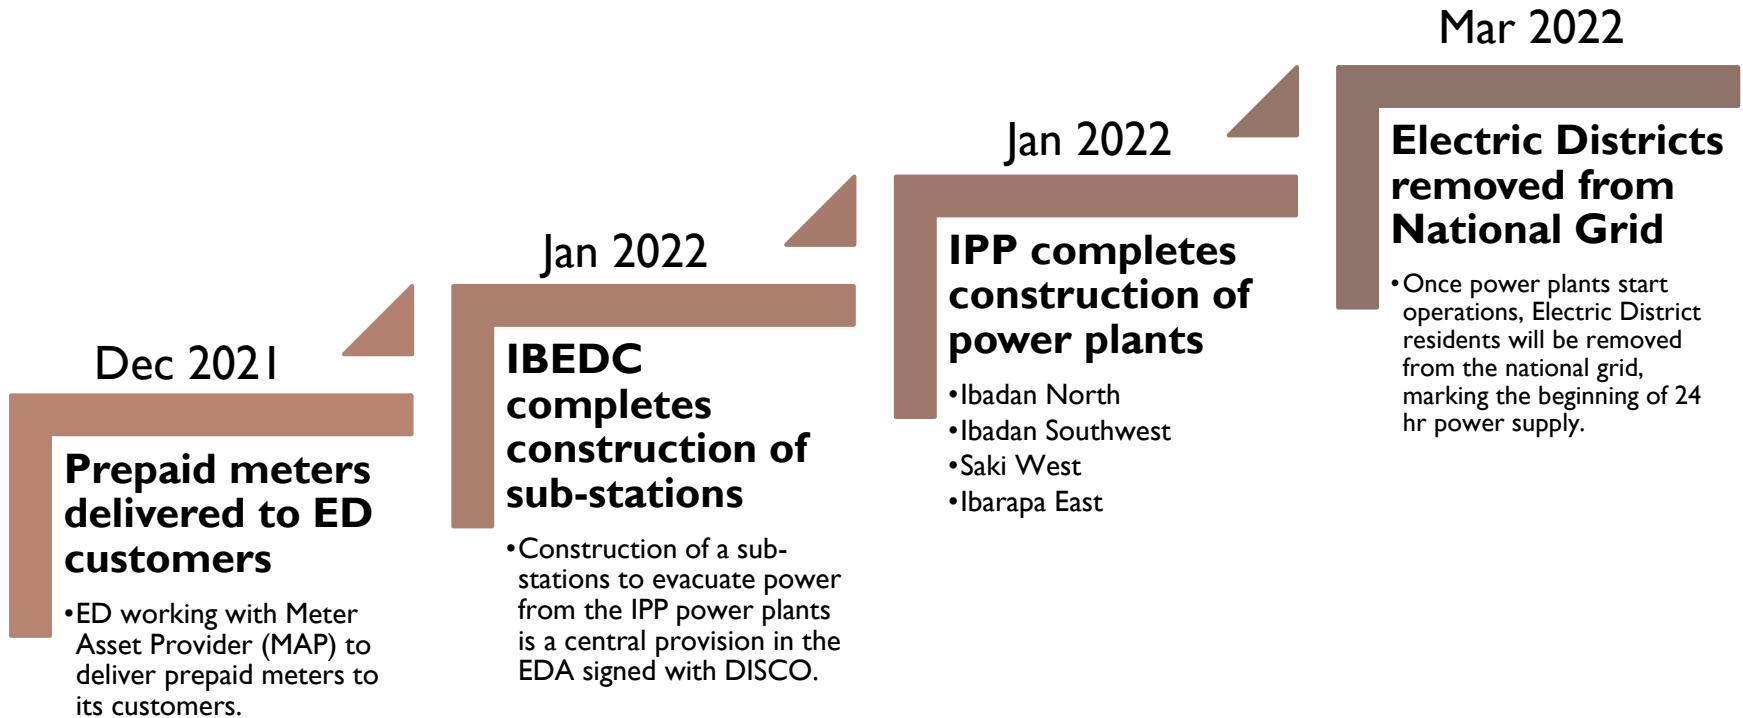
Dec 2021

Prepaid meters delivered to ED customers

• ED working with Meter Asset Provider (MAP) to deliver prepaid meters to its customers.

Jan 2022

IBEDC completes construction of sub-stations

• Construction of a sub-stations to evacuate power from the IPP power plants is a central provision in the EDA signed with DISCO.

Jan 2022

IPP completes construction of power plants

• Ibadan North
• Ibadan Southwest
• Saki West
• Ibarapa East

Mar 2022

Electric Districts removed from National Grid

• Once power plants start operations, Electric District residents will be removed from the national grid, marking the beginning of 24 hr power supply.